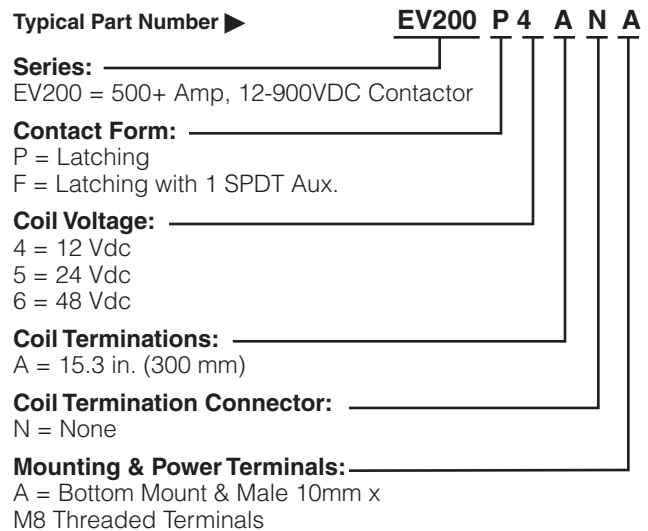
Typical Part Number ▶ EV200 P 4 A N A

Series:
EV200 = 500+ Amp, 12-900VDC Contactor

Contact Form:
P = Latching
F = Latching with 1 SPDT Aux.

Coil Voltage:
4 = 12 Vdc
5 = 24 Vdc
6 = 48 Vdc

Coil Terminations:
A = 15.3 in. (300 mm)

Coil Termination Connector:
N = None

Mounting & Power Terminals:
A = Bottom Mount & Male 10mm x M8 Threaded Terminals